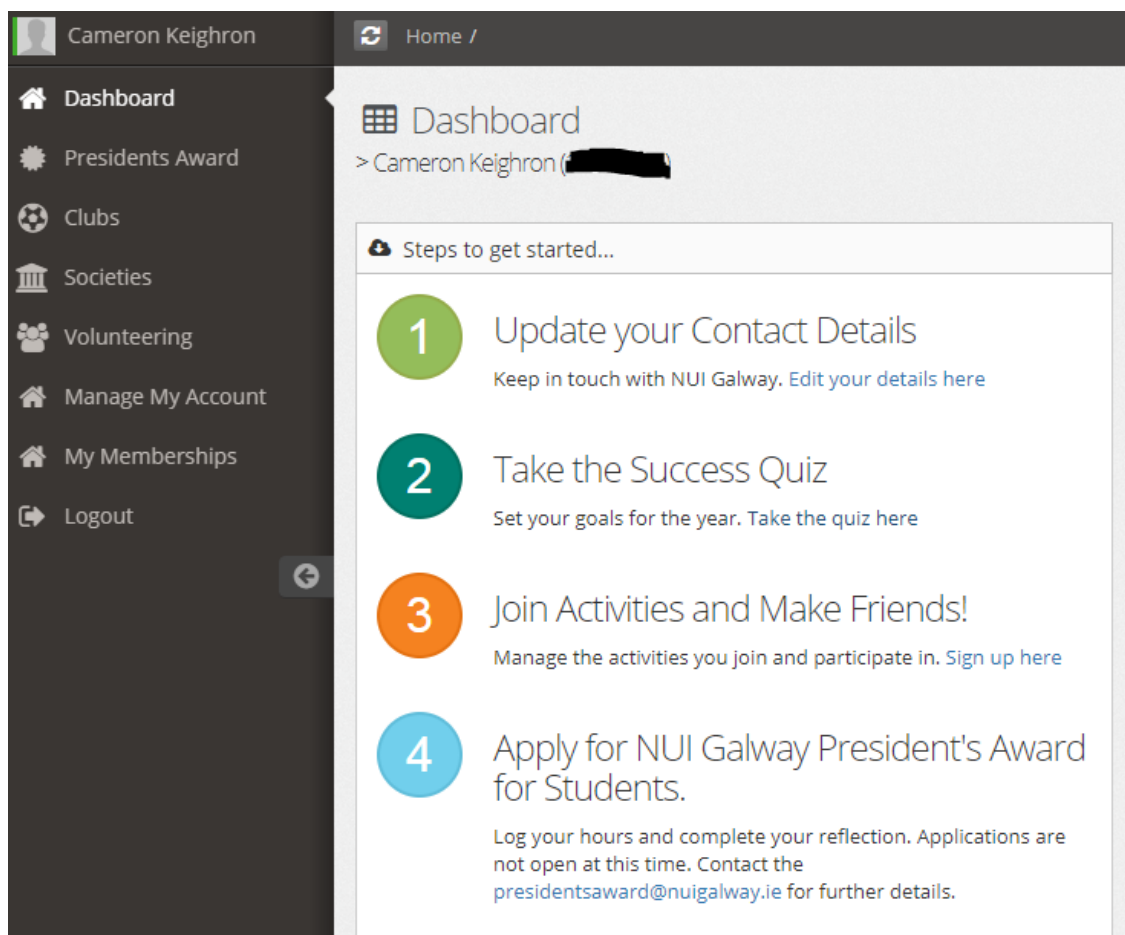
Cameron Keighron

Home /

Dashboard
Presidents Award
Clubs
Societies
Volunteering
Manage My Account
My Memberships
Logout

Dashboard
> Cameron Keighron ([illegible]

Steps to get started...

1
Update your Contact Details
Keep in touch with NUI Galway. Edit your details here

2
Take the Success Quiz
Set your goals for the year. Take the quiz here

3
Join Activities and Make Friends!
Manage the activities you join and participate in. Sign up here

4
Apply for NUI Galway President's Award for Students.
Log your hours and complete your reflection. Applications are not open at this time. Contact the presidentsaward@nuigalway.ie for further details.